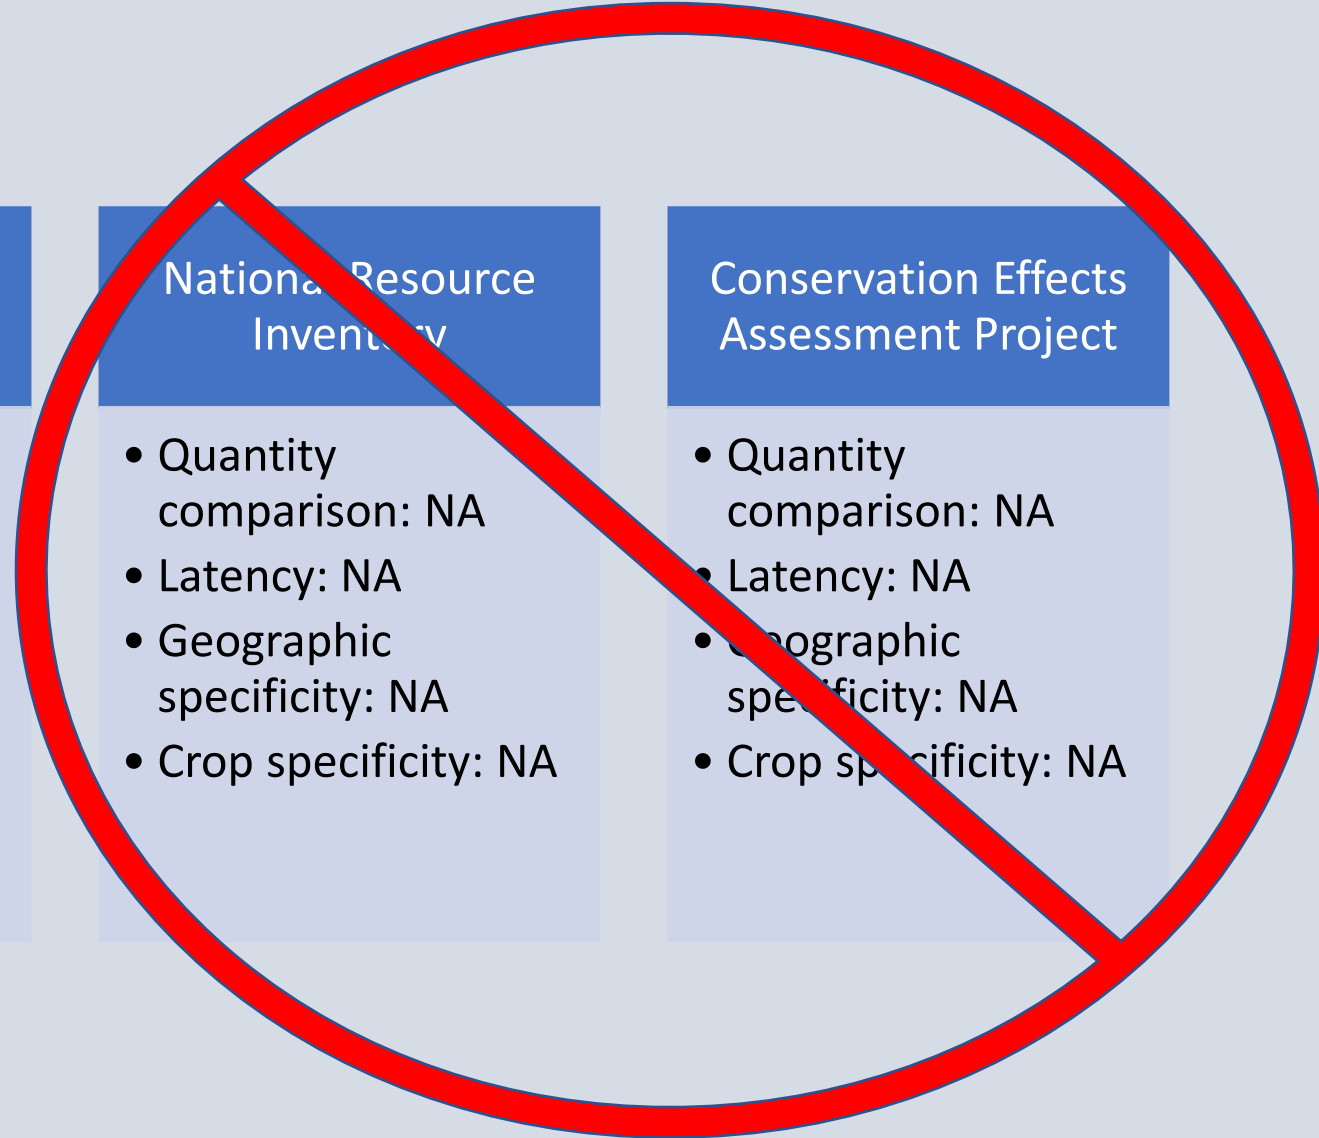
Nationa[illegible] Resource Invent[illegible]

- Quantity comparison: NA
- Latency: NA
- Geographic specificity: NA
- Crop specificity: NA

Conservation Effects Assessment Project

- Quantity comparison: NA
- Latency: NA
- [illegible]ographic spe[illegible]ficity: NA
- Crop sp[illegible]cificity: NA